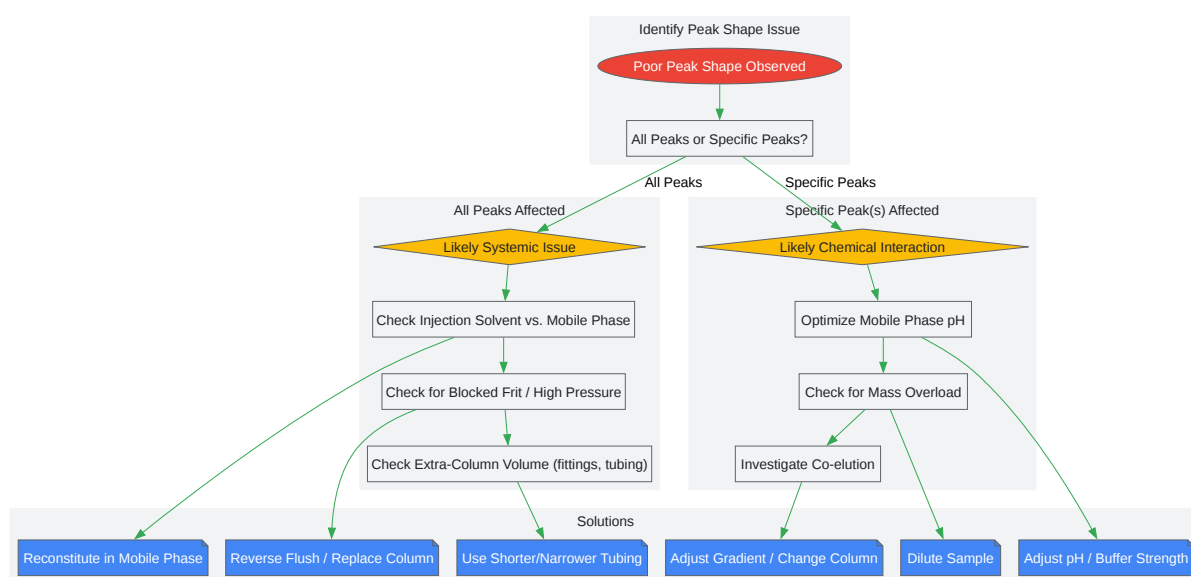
Identify Peak Shape Issue

Poor Peak Shape Observed

All Peaks or Specific Peaks?

All Peaks

Specific Peaks

All Peaks Affected

Likely Systemic Issue

Check Injection Solvent vs. Mobile Phase

Check for Blocked Frit / High Pressure

Check Extra-Column Volume (fittings, tubing)

Specific Peak(s) Affected

Likely Chemical Interaction

Optimize Mobile Phase pH

Check for Mass Overload

Investigate Co-elution

Solutions

Reconstitute in Mobile Phase

Reverse Flush / Replace Column

Use Shorter/Narrower Tubing

Adjust Gradient / Change Column

Dilute Sample

Adjust pH / Buffer Strength